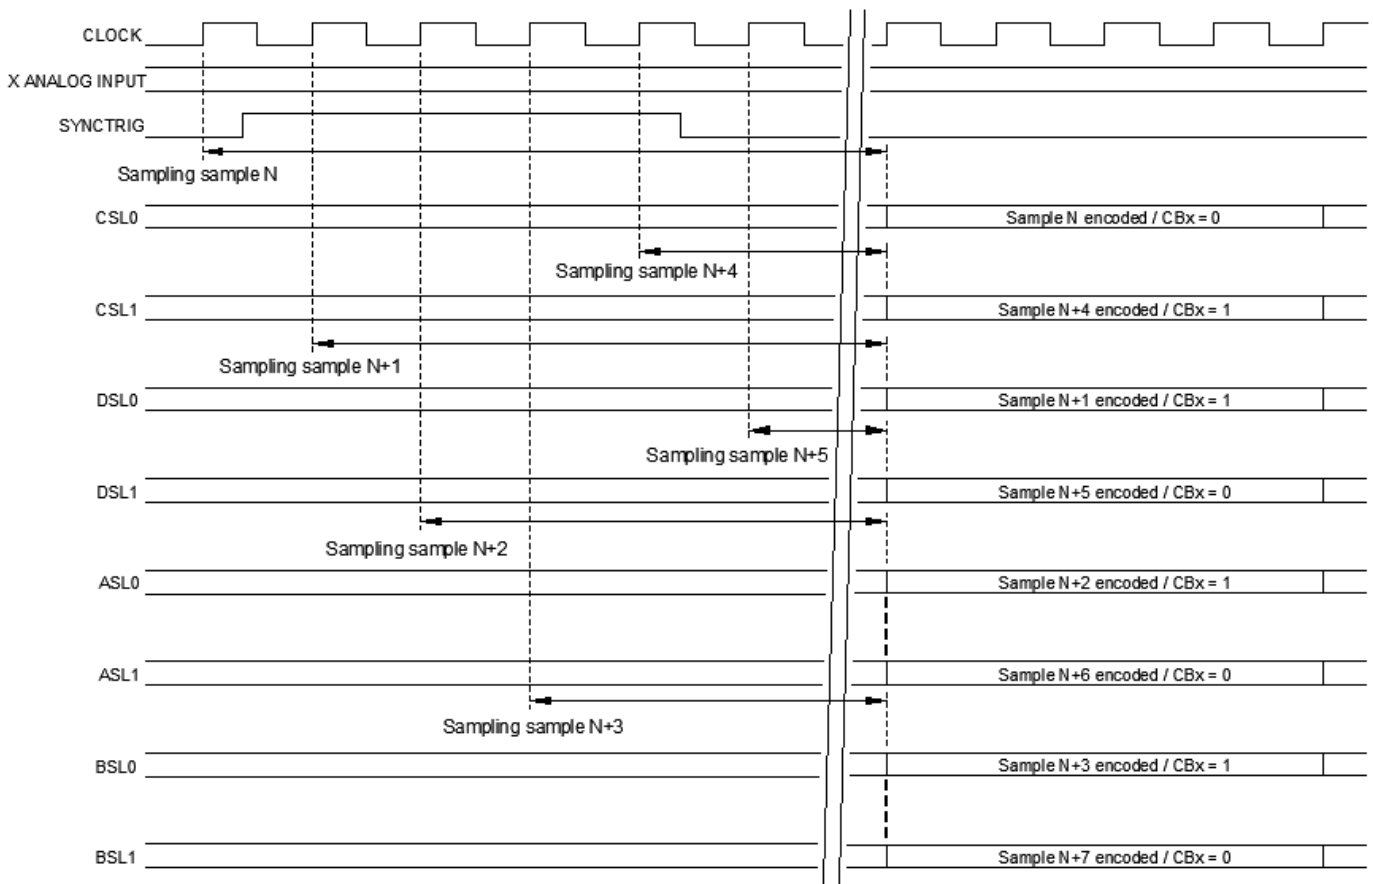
CLOCK
X ANALOG INPUT
SYNCTRIG
Sampling sample N
CSL0
Sample N encoded / CBx = 0
Sampling sample N+4
CSL1
Sample N+4 encoded / CBx = 1
Sampling sample N+1
DSL0
Sample N+1 encoded / CBx = 1
Sampling sample N+5
DSL1
Sample N+5 encoded / CBx = 0
Sampling sample N+2
ASL0
Sample N+2 encoded / CBx = 1
ASL1
Sample N+6 encoded / CBx = 0
Sampling sample N+3
BSL0
Sample N+3 encoded / CBx = 1
BSL1
Sample N+7 encoded / CBx = 0